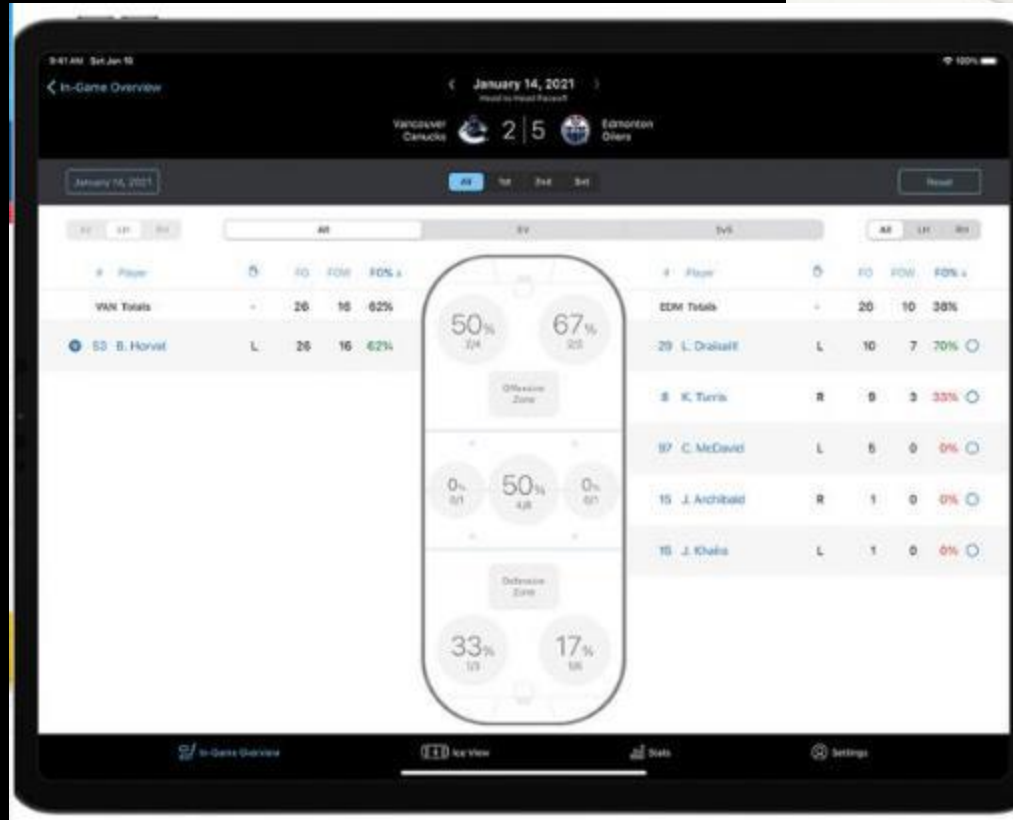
9:41 AM Sat Jan 16

100%

< In-Game Overview

< January 14, 2021 >

Head to Head Faceoff

Vancouver Canucks 2 | 5 Edmonton Oilers

January 14, 2021

All 1st 2nd 3rd

Reset

All Lft Rt

All

EV

5v5

All Lft Rt

# Player

FO FOW FO%

VAN Totals

- 26 16 62%

53 B. Horvat

L 26 16 62%

50% 2/4

67% 2/3

Offensive Zone

0% 0/1

50% 4/8

0% 0/1

Defensive Zone

33% 1/3

17% 1/6

# Player

FO FOW FO%

EDM Totals

- 26 10 38%

29 L. Draisaitl

L 10 7 70%

8 K. Turris

R 9 3 33%

97 C. McDavid

L 5 0 0%

15 J. Archibald

R 1 0 0%

18 J. Khaira

L 1 0 0%

In-Game Overview

Ice View

Stats

Settings